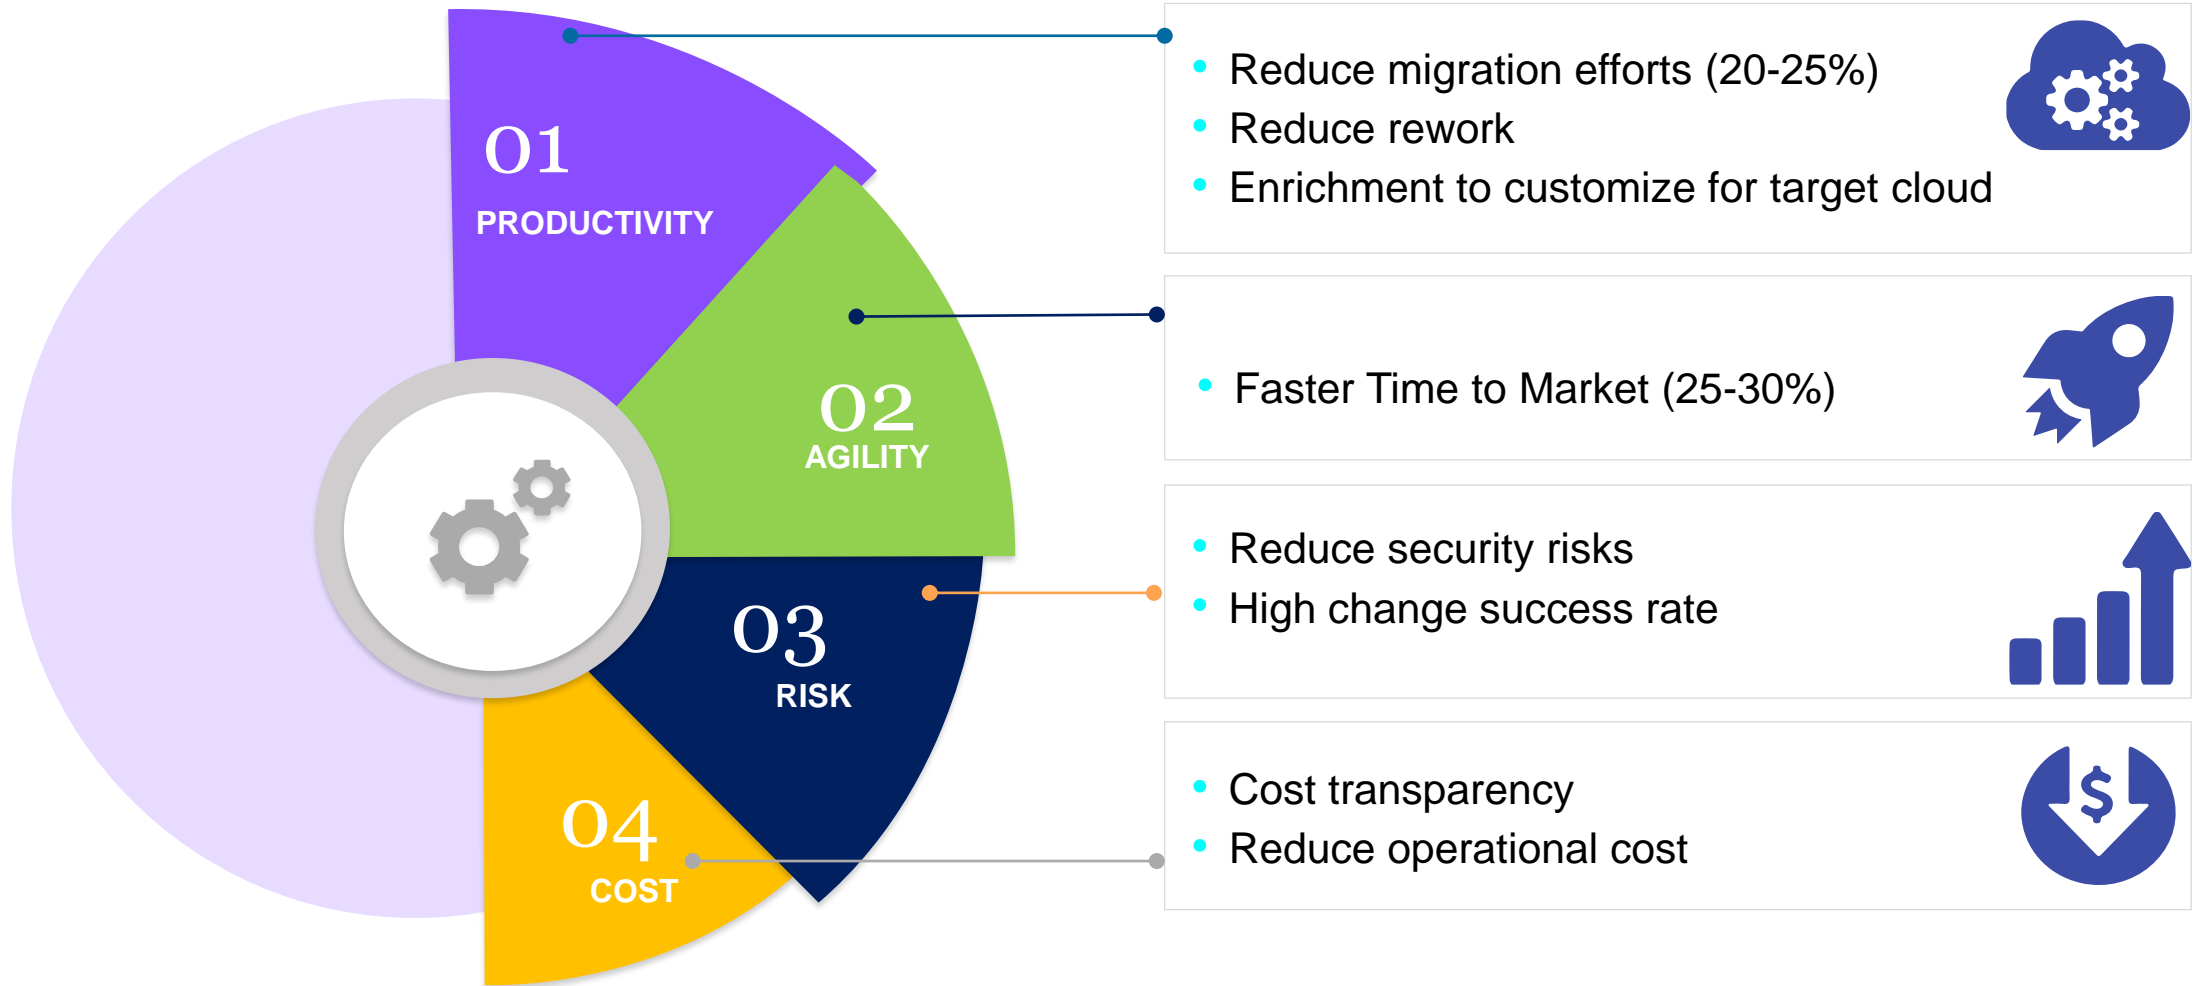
01
PRODUCTIVITY

02
AGILITY

03
RISK

04
COST

- Reduce migration efforts (20-25%)
- Reduce rework
- Enrichment to customize for target cloud

- Faster Time to Market (25-30%)

- Reduce security risks
- High change success rate

- Cost transparency
- Reduce operational cost

$